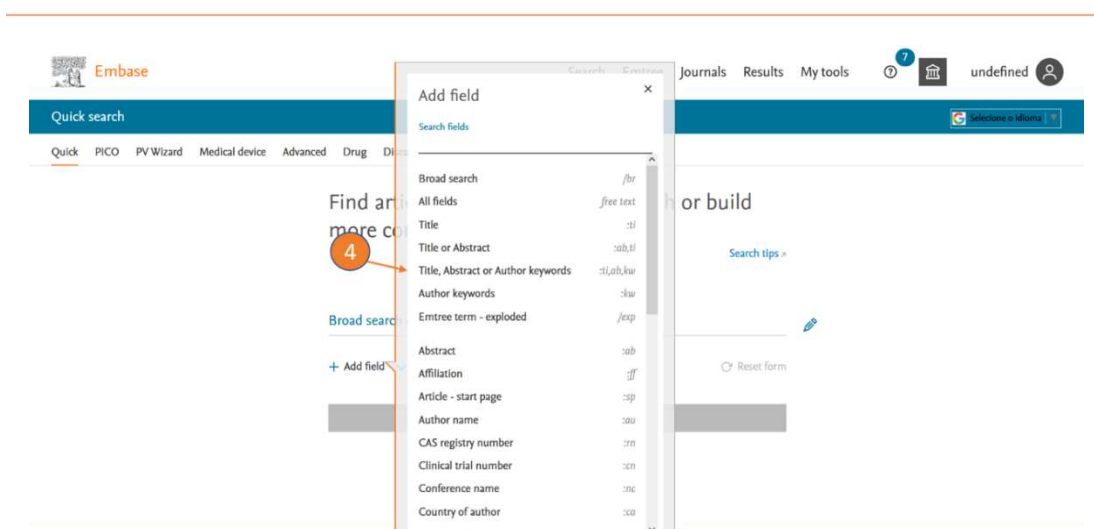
Embase

Search Emtree Journals Results My tools 7 undefined

Quick search

Selecione o idioma

Quick PICO PV Wizard Medical device Advanced Drug Di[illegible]

Find arti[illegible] or build more co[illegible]

Search tips

Broad searc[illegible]

+ Add field

Reset form

Add field

Search fields

| | |
|---|---|
| Broad search | /br |
| All fields | free text |
| Title | :ti |
| Title or Abstract | :ab,ti |
| Title, Abstract or Author keywords | :ti,ab,kw |
| Author keywords | :kw |
| Emtree term - exploded | /exp |
| Abstract | :ab |
| Affiliation | :ff |
| Article - start page | :sp |
| Author name | :au |
| CAS registry number | :rn |
| Clinical trial number | :cn |
| Conference name | :nc |
| Country of author | :ca |

4